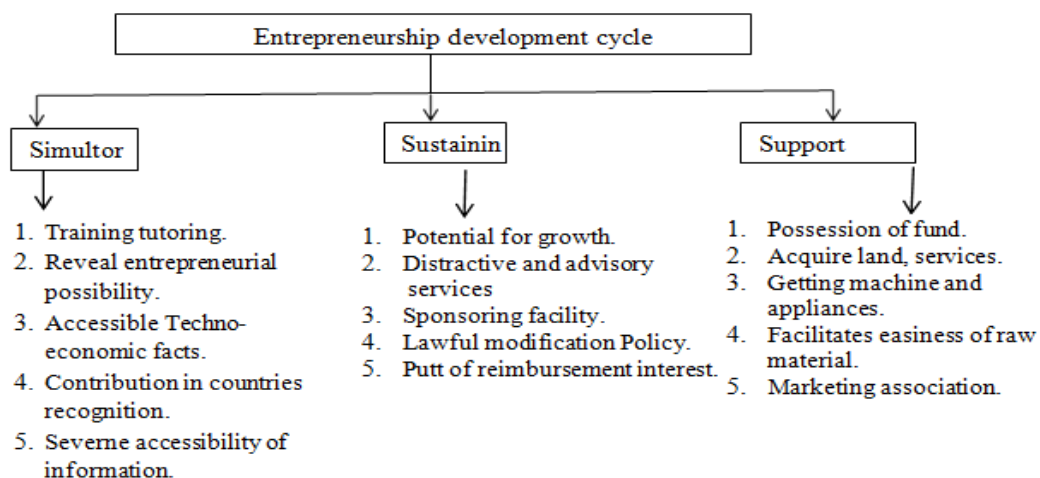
Entrepreneurship development cycle

Simultor

1. Training tutoring.
2. Reveal entrepreneurial possibility.
3. Accessible Techno-economic facts.
4. Contribution in countries recognition.
5. Severne accessibility of information.

Sustainin

1. Potential for growth.
2. Distractive and advisory services
3. Sponsoring facility.
4. Lawful modification Policy.
5. Putt of reimbursement interest.

Support

1. Possession of fund.
2. Acquire land, services.
3. Getting machine and appliances.
4. Facilitates easiness of raw material.
5. Marketing association.